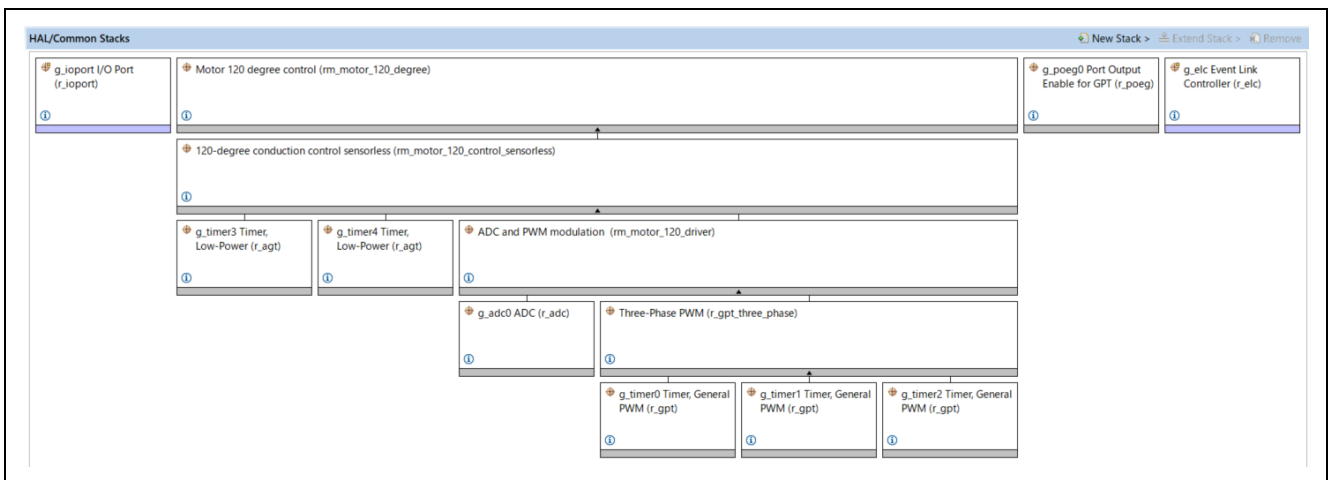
HAL/Common Stacks

New Stack > Extend Stack > Remove

g_ioport I/O Port (r_ioport)

Motor 120 degree control (rm_motor_120_degree)

g_poeg0 Port Output Enable for GPT (r_poeg)

g_elc Event Link Controller (r_elc)

120-degree conduction control sensorless (rm_motor_120_control_sensorless)

g_timer3 Timer, Low-Power (r_agt)

g_timer4 Timer, Low-Power (r_agt)

ADC and PWM modulation (rm_motor_120_driver)

g_adc0 ADC (r_adc)

Three-Phase PWM (r_gpt_three_phase)

g_timer0 Timer, General PWM (r_gpt)

g_timer1 Timer, General PWM (r_gpt)

g_timer2 Timer, General PWM (r_gpt)